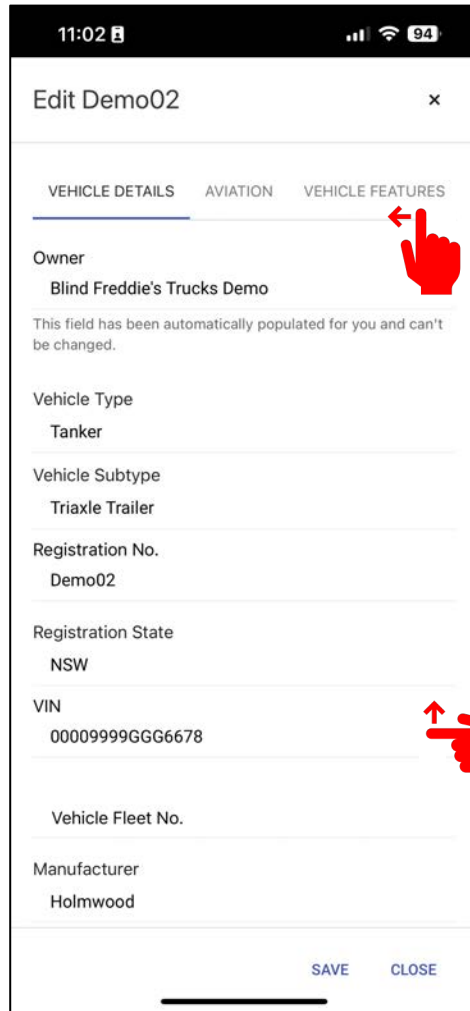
11:02

94

Edit Demo02

×

VEHICLE DETAILS AVIATION VEHICLE FEATURES

Owner
Blind Freddie's Trucks Demo

This field has been automatically populated for you and can't be changed.

Vehicle Type
Tanker

Vehicle Subtype
Triaxle Trailer

Registration No.
Demo02

Registration State
NSW

VIN
00009999GGG6678

Vehicle Fleet No.

Manufacturer
Holmwood

SAVE CLOSE